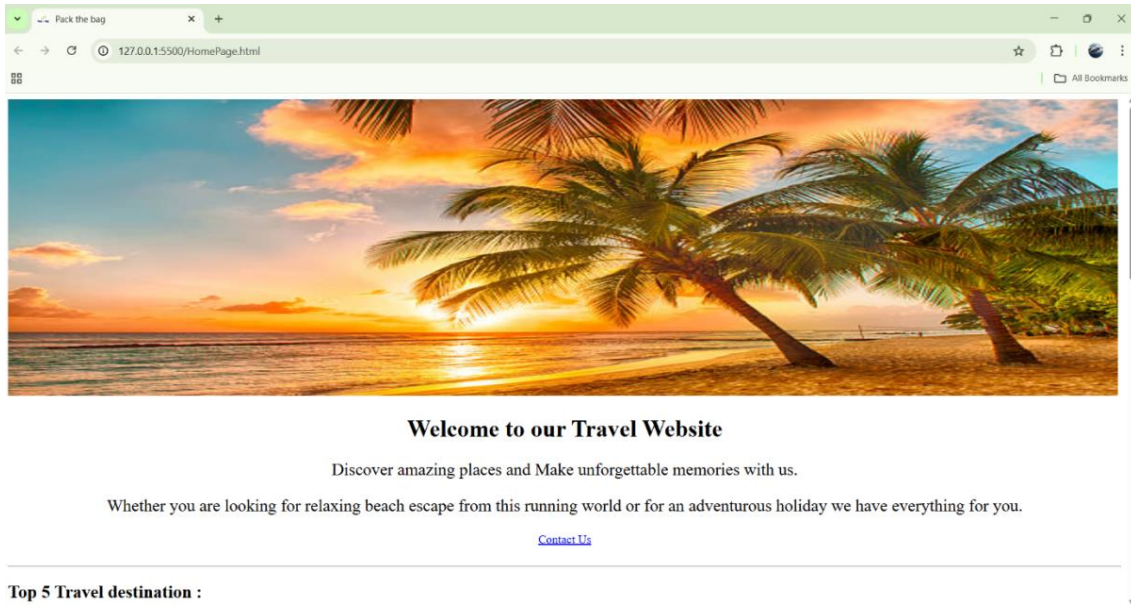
Pack the bag

127.0.0.1:5500/HomePage.html

All Bookmarks

Welcome to our Travel Website

Discover amazing places and Make unforgettable memories with us.

Whether you are looking for relaxing beach escape from this running world or for an adventurous holiday we have everything for you.

Contact Us

Top 5 Travel destination :